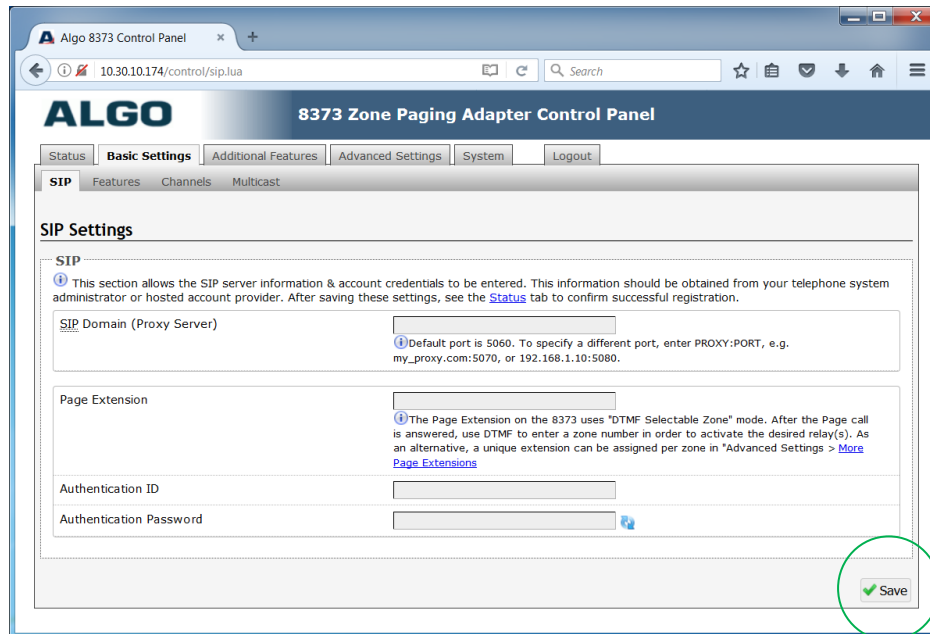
Algo 8373 Control Panel

10.30.10.174/control/sip.lua

Search

ALGO

8373 Zone Paging Adapter Control Panel

Status | Basic Settings | Additional Features | Advanced Settings | System | Logout

SIP | Features | Channels | Multicast

SIP Settings

SIP

This section allows the SIP server information & account credentials to be entered. This information should be obtained from your telephone system administrator or hosted account provider. After saving these settings, see the Status tab to confirm successful registration.

SIP Domain (Proxy Server)

Default port is 5060. To specify a different port, enter PROXY:PORT, e.g. my_proxy.com:5070, or 192.168.1.10:5080.

Page Extension

The Page Extension on the 8373 uses "DTMF Selectable Zone" mode. After the Page call is answered, use DTMF to enter a zone number in order to activate the desired relay(s). As an alternative, a unique extension can be assigned per zone in "Advanced Settings > More Page Extensions

Authentication ID

Authentication Password

Save